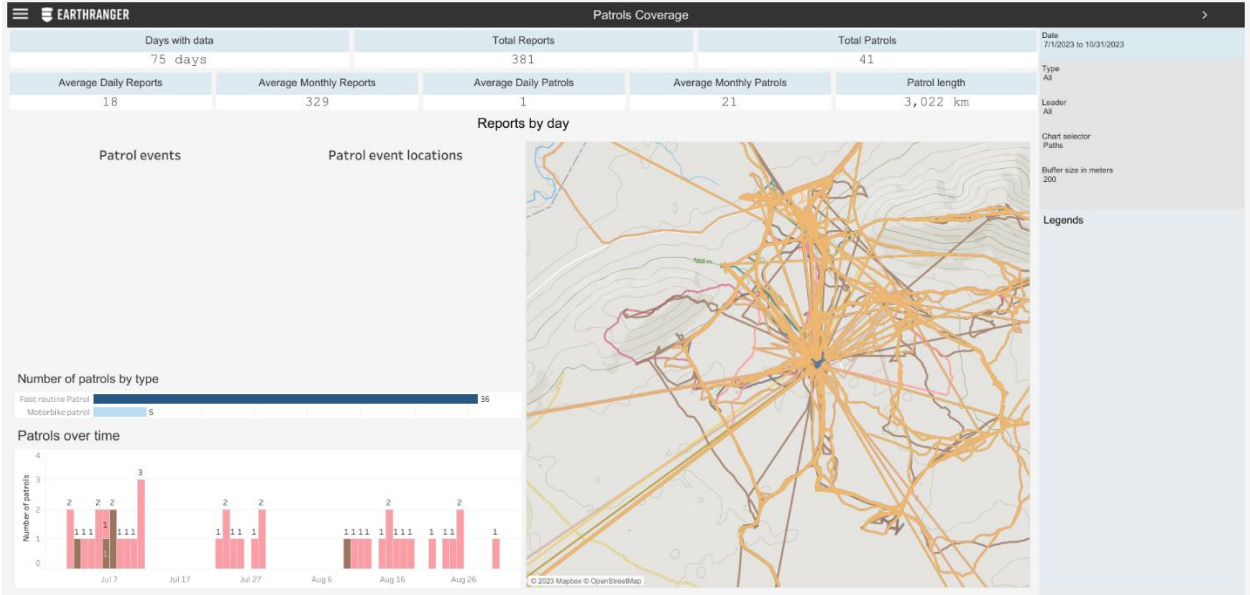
EARTHRANGER

Patrols Coverage

| Days with data | Total Reports | Total Patrols |
|---|---|---|
| 75 days | 381 | 41 |

| Average Daily Reports | Average Monthly Reports | Average Daily Patrols | Average Monthly Patrols | Patrol length |
|---|---|---|---|---|
| 18 | 329 | 1 | 21 | 3,022 km |

Reports by day

Patrol events

Patrol event locations

Number of patrols by type

Foot routine Patrol 36
Motorbike patrol 5

Patrols over time

Number of patrols
4
3
2
1
0

2 1 1 1 2 1 2 1 1 1 3 2 1 1 1 2 1 1 1 1 1 2 1 1 1 1 1 1 1 2 1 1

Jul 7 Jul 17 Jul 27 Aug 6 Aug 16 Aug 26

© 2023 Mapbox © OpenStreetMap

Date
7/1/2023 to 10/31/2023

Type
All

Leader
All

Chart selector
Paths

Buffer size in meters
200

Legends